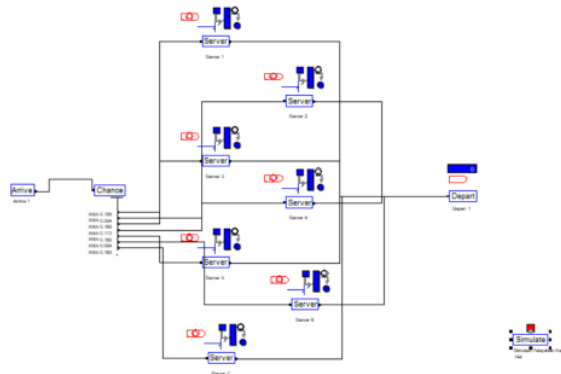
Server
Server 1
Server
Server 2
Server
Server 3
Server
Server 4
Server
Server 5
Server
Server 6
Server
Server 7
Arrive
Arrive 1
Chance
With 0.166
With 0.044
With 0.160
With 0.113
With 0.166
With 0.044
With 0.160
0
Depart
Depart 1
Simulate
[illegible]